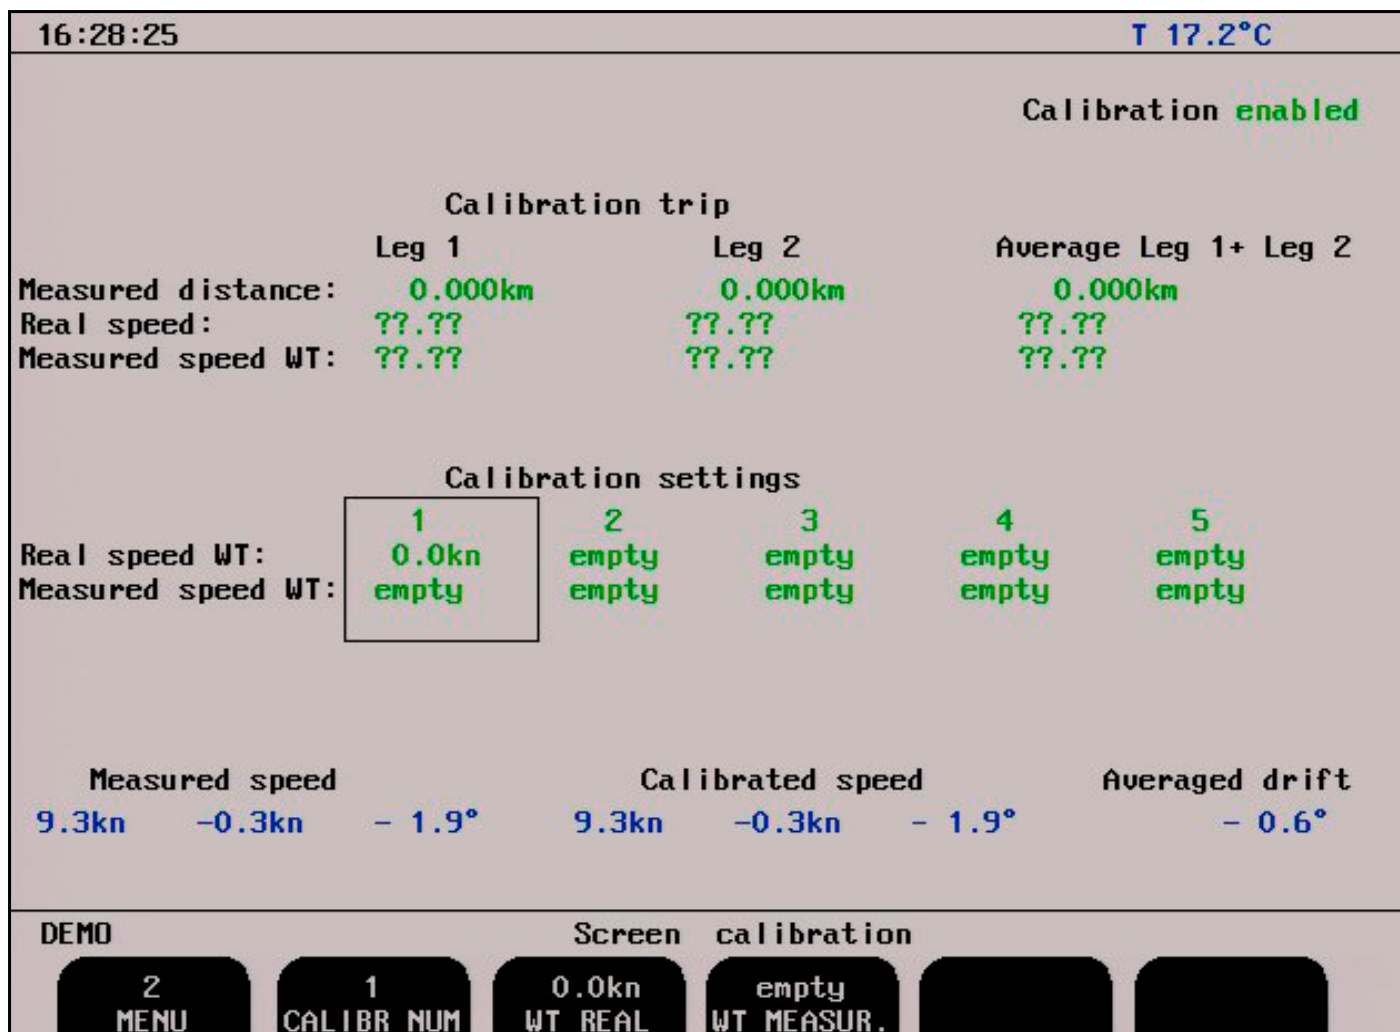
16:28:25 T 17.2°C

Calibration enabled

Calibration trip

| | Leg 1 | Leg 2 | Average Leg 1+ Leg 2 |
|---|---|---|---|
| Measured distance: | 0.000km | 0.000km | 0.000km |
| Real speed: | ??.?? | ??.?? | ??.?? |
| Measured speed WT: | ??.?? | ??.?? | ??.?? |

Calibration settings

| | 1 | 2 | 3 | 4 | 5 |
|---|---|---|---|---|---|
| Real speed WT: | 0.0kn | empty | empty | empty | empty |
| Measured speed WT: | empty | empty | empty | empty | empty |

Measured speed Calibrated speed Averaged drift

9.3kn -0.3kn - 1.9° 9.3kn -0.3kn - 1.9° - 0.6°

DEMO Screen calibration

2 MENU

1 CALIBR NUM

0.0kn WT REAL

empty WT MEASUR.